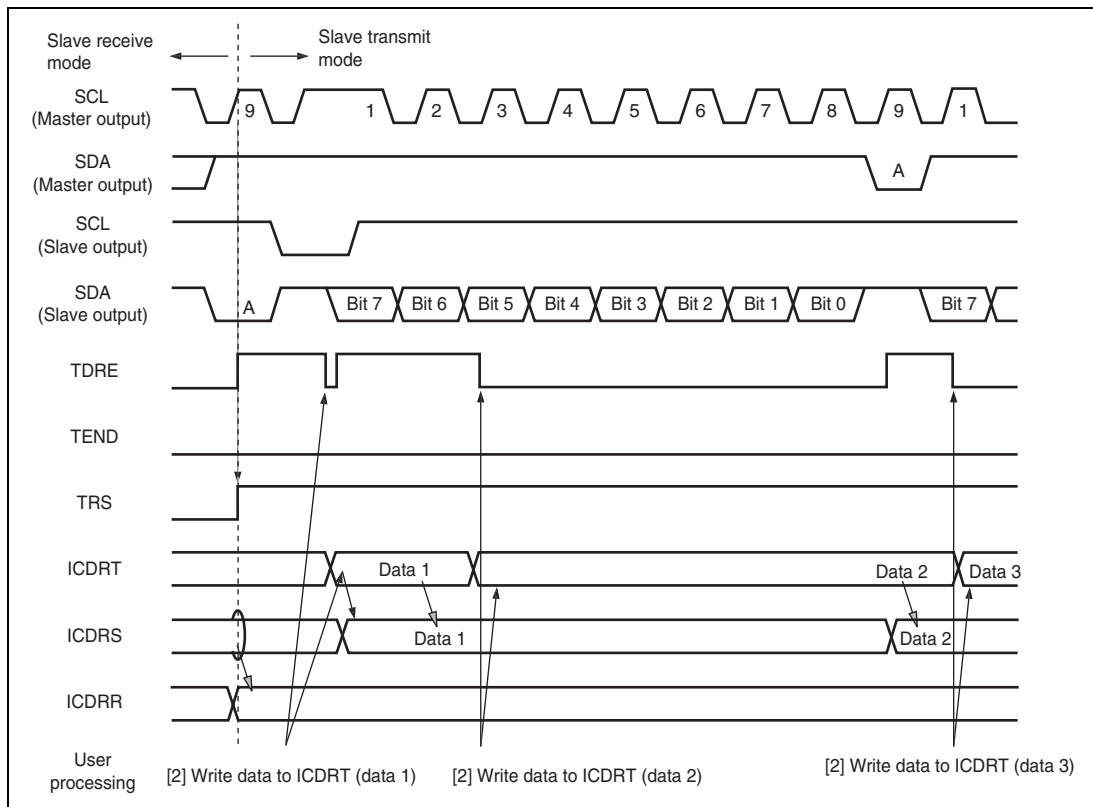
Slave receive mode

Slave transmit mode

SCL (Master output)

9 1 2 3 4 5 6 7 8 9 1

SDA (Master output)

A

SCL (Slave output)

SDA (Slave output)

A

Bit 7 Bit 6 Bit 5 Bit 4 Bit 3 Bit 2 Bit 1 Bit 0 Bit 7

TDRE

TEND

TRS

ICDRT

Data 1

Data 2

Data 3

ICDRS

Data 1

Data 2

ICDRR

User processing

[2] Write data to ICDRT (data 1)

[2] Write data to ICDRT (data 2)

[2] Write data to ICDRT (data 3)